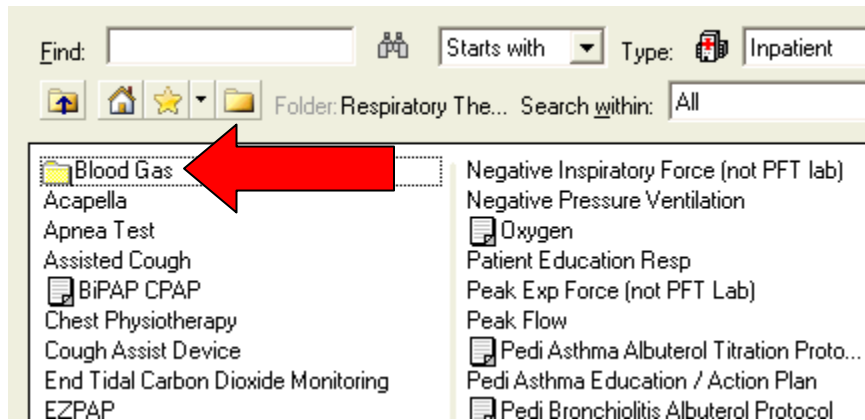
Find: Starts with Type: Inpatient

Folder: Respiratory The... Search within: All

Blood Gas
Acapella
Apnea Test
Assisted Cough
BiPAP CPAP
Chest Physiotherapy
Cough Assist Device
End Tidal Carbon Dioxide Monitoring
EZPAP

Negative Inspiratory Force (not PFT lab)
Negative Pressure Ventilation
Oxygen
Patient Education Resp
Peak Exp Force (not PFT Lab)
Peak Flow
Pedi Asthma Albuterol Titration Proto...
Pedi Asthma Education / Action Plan
Pedi Bronchiolitis Albuterol Protocol